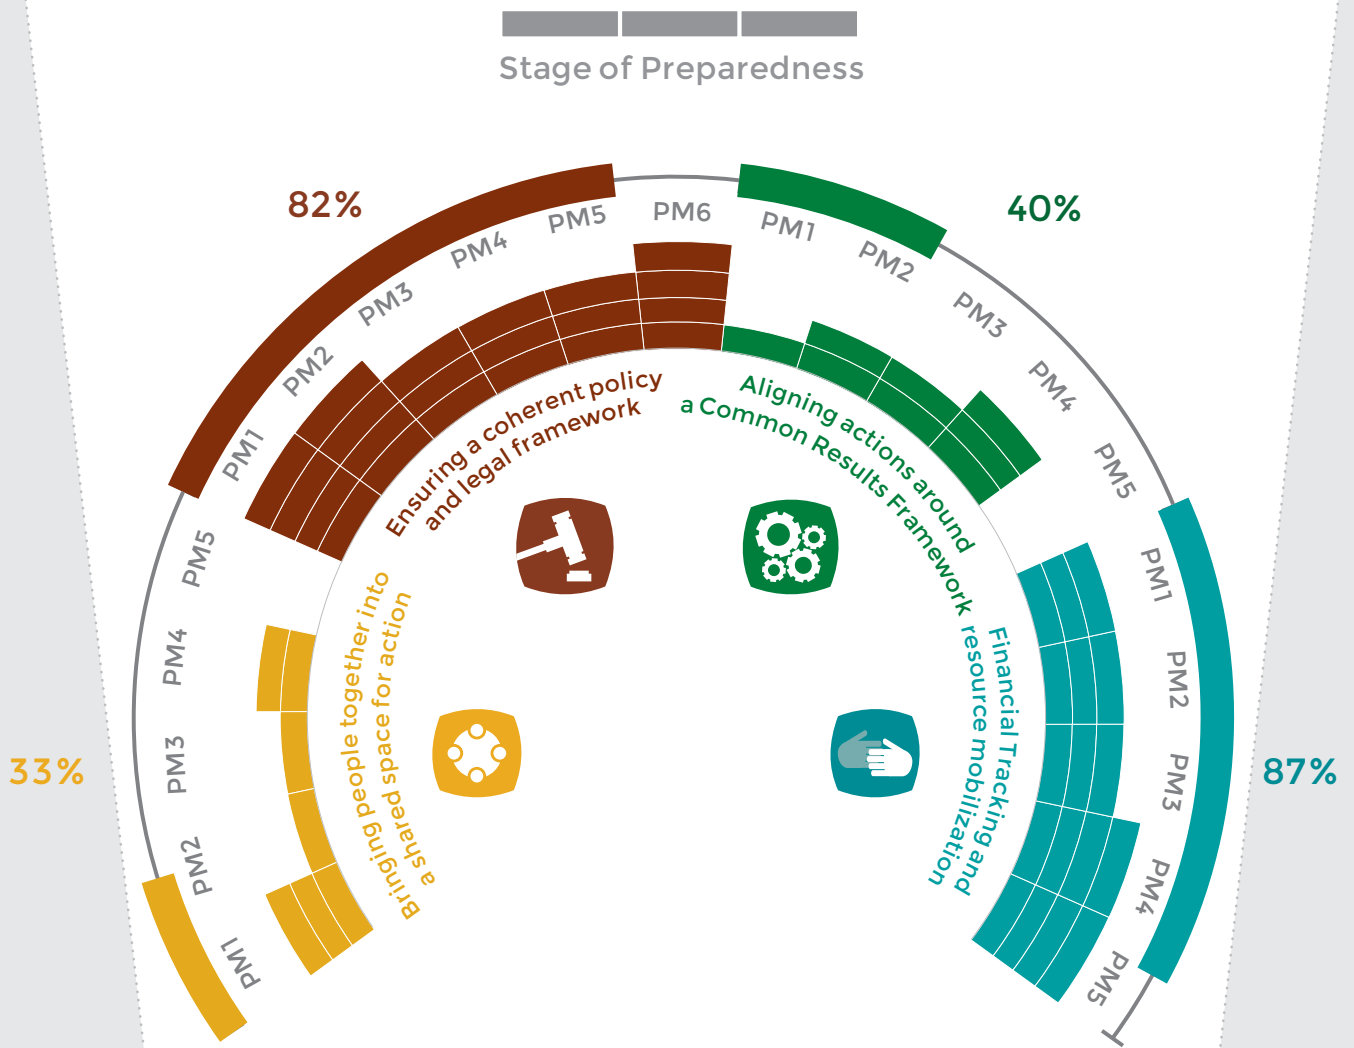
Stage of Preparedness

82%

PM1 PM2 PM3 PM4 PM5 PM6

Ensuring a coherent policy and legal framework

40%

PM1 PM2 PM3 PM4 PM5

Aligning actions around a Common Results Framework

33%

PM5 PM4 PM3 PM2 PM1

Bringing people together into a shared space for action

87%

PM1 PM2 PM3 PM4 PM5

Financial Tracking and resource mobilization